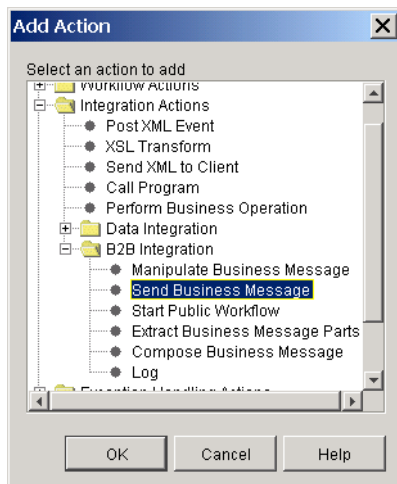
Add Action

Select an action to add

Workflow Actions
Integration Actions
Post XML Event
XSL Transform
Send XML to Client
Call Program
Perform Business Operation
Data Integration
B2B Integration
Manipulate Business Message
Send Business Message
Start Public Workflow
Extract Business Message Parts
Compose Business Message
Log
Exception Handling Actions

OK
Cancel
Help